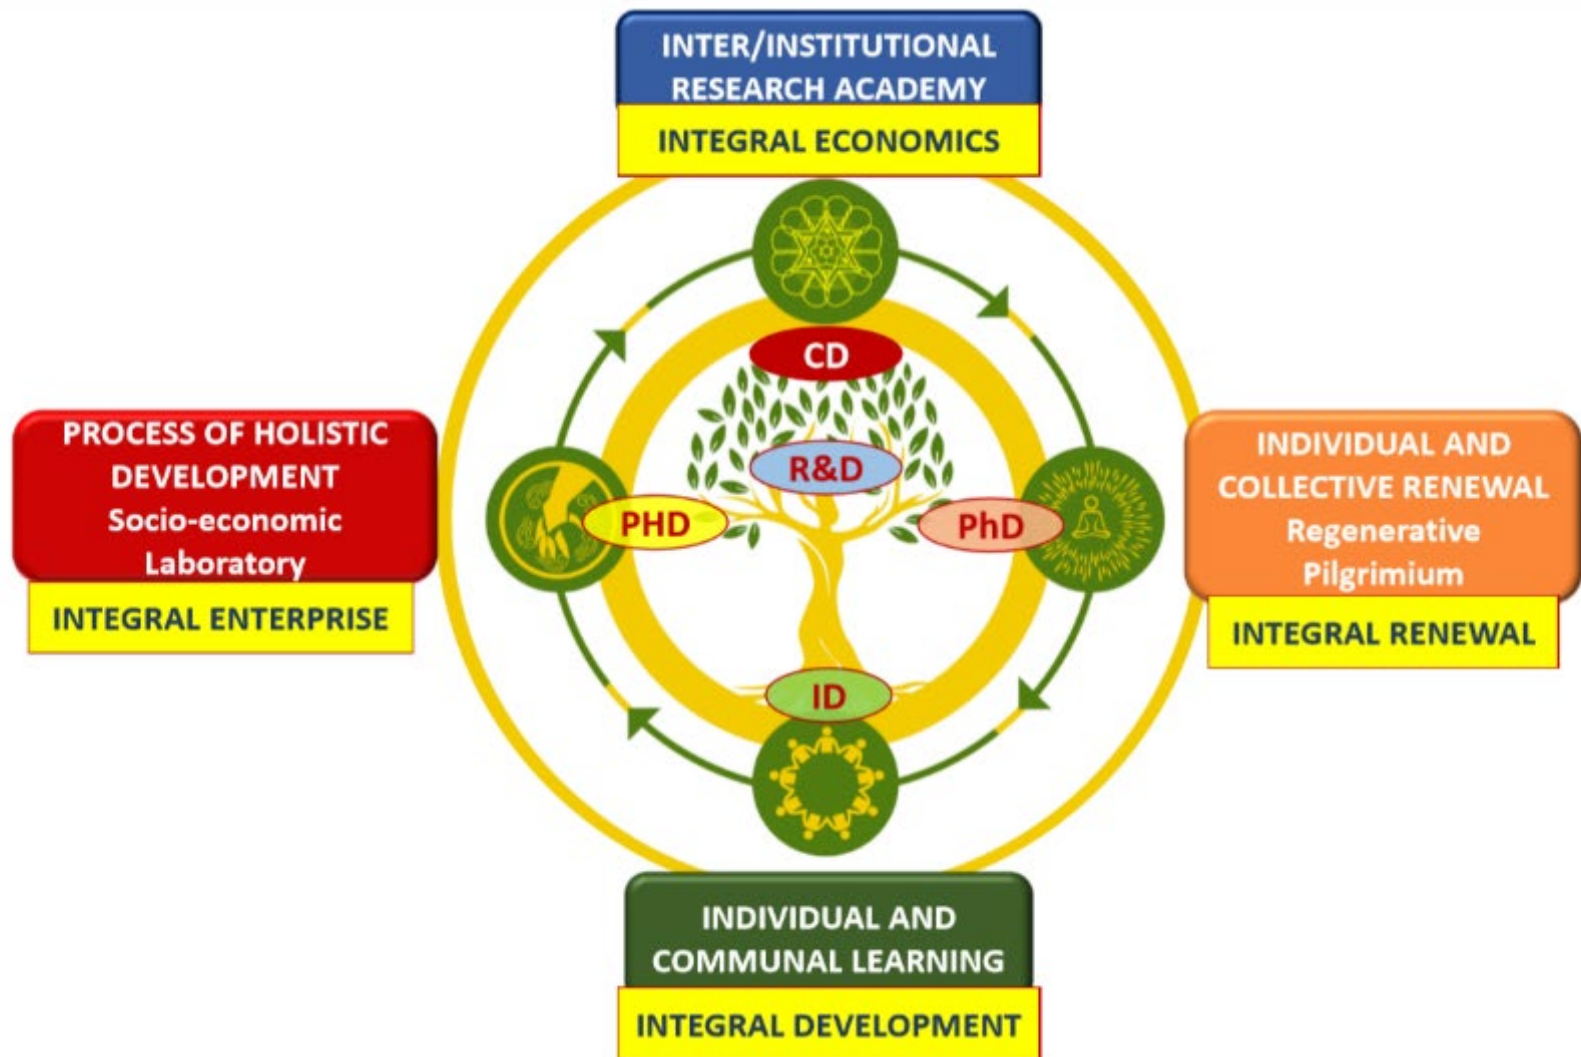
INTER/INSTITUTIONAL RESEARCH ACADEMY
INTEGRAL ECONOMICS

PROCESS OF HOLISTIC DEVELOPMENT
Socio-economic Laboratory
INTEGRAL ENTERPRISE

CD
R&D
PHD
PhD
ID

INDIVIDUAL AND COLLECTIVE RENEWAL
Regenerative Pilgrimium
INTEGRAL RENEWAL

INDIVIDUAL AND COMMUNAL LEARNING
INTEGRAL DEVELOPMENT